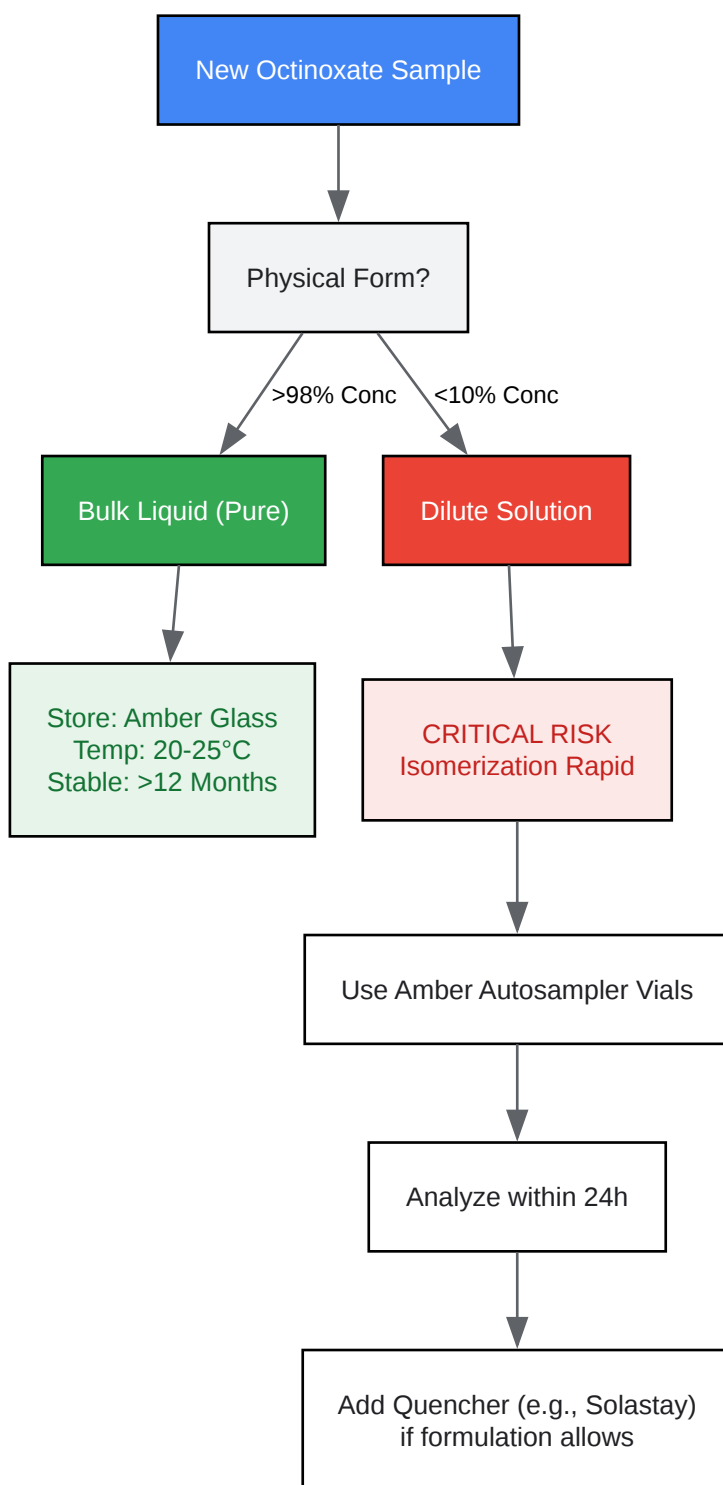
New Octinoxate Sample

Physical Form?

>98% Conc

<10% Conc

Bulk Liquid (Pure)

Dilute Solution

Store: Amber Glass
Temp: 20-25°C
Stable: >12 Months

CRITICAL RISK
Isomerization Rapid

Use Amber Autosampler Vials

Analyze within 24h

Add Quencher (e.g., Solastay)
if formulation allows